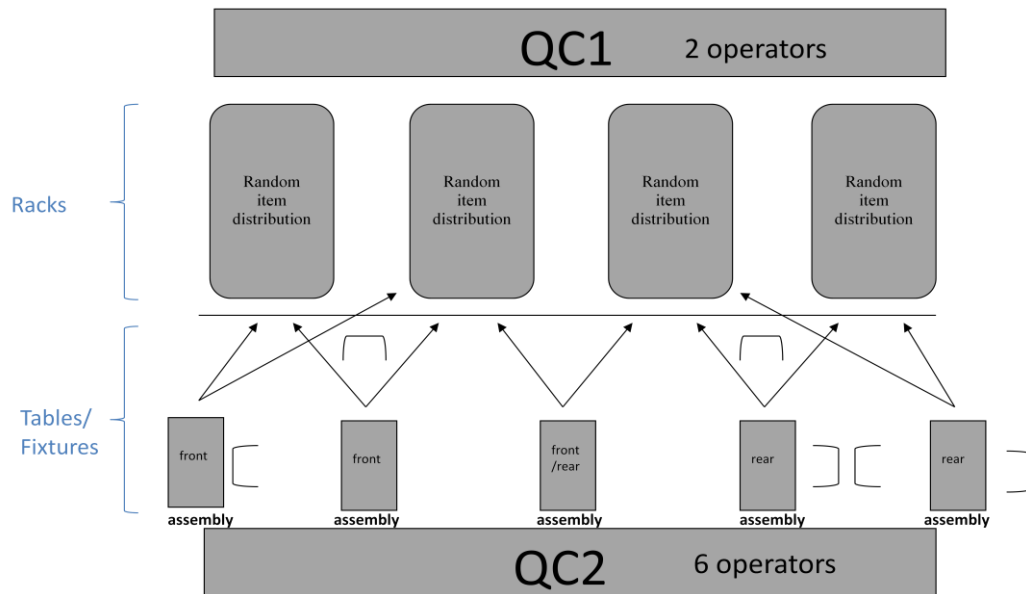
QC1 2 operators

Racks

Random item distribution

Random item distribution

Random item distribution

Random item distribution

Tables/ Fixtures

front assembly

front assembly

front /rear assembly

rear assembly

rear assembly

QC2 6 operators